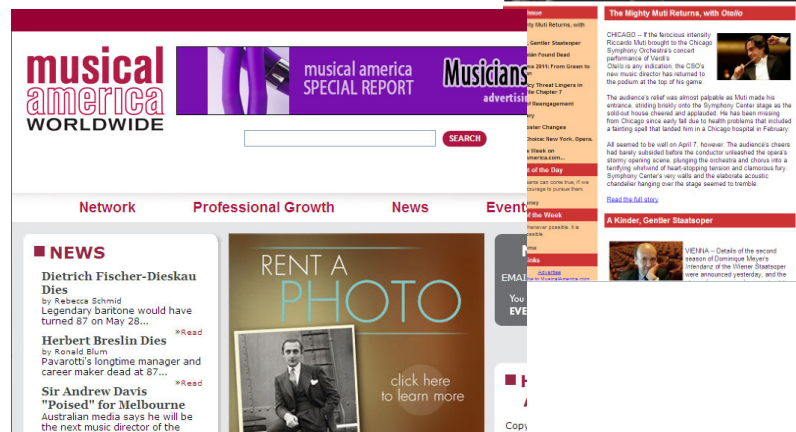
musical america WORLDWIDE

musical america SPECIAL REPORT

Musicians

advertisi

SEARCH

Network

Professional Growth

News

Event

NEWS

Dietrich Fischer-Dieskau Dies

by Rebecca Schmid

Legendary baritone would have turned 87 on May 28...

»Read

Herbert Breslin Dies

by Ronald Blum

Pavarotti's longtime manager and career maker dead at 87...

»Read

Sir Andrew Davis "Poised" for Melbourne

Australian media says he will be the next music director of the

RENT A PHOTO

click here to learn more

EMAI

You

EVE

Copy

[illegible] Issue

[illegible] Muti Returns, with

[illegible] Gentler Staatsoper

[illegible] Found Dead

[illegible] 2011: From Green to

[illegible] Threat Lingers in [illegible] Chapter 7

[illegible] Reengagement

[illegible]

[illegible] Changes

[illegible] Choice: New York, Opera.

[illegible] Week on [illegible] America.com...

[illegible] of the Day

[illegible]

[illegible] of the Week

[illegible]

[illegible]

Advertise

The Mighty Muti Returns, with Otello

CHICAGO -- If the ferocious intensity Riccardo Muti brought to the Chicago Symphony Orchestra's concert performance of Verdi's Otello is any indication, the CSO's new music director has returned to the podium at the top of his game.

The audience's relief was almost palpable as Muti made his entrance, striding briskly onto the Symphony Center stage as the sold-out house cheered and applauded. He has been missing from Chicago since early fall due to health problems that included a fainting spell that landed him in a Chicago hospital in February.

All seemed to be well on April 7, however. The audience's cheers had barely subsided before the conductor unleashed the opera's stormy opening scene, plunging the orchestra and chorus into a terrifying whirlwind of heart-stopping tension and clamorous fury. Symphony Center's very walls and the elaborate acoustic chandelier hanging over the stage seemed to tremble.

Read the full story

A Kinder, Gentler Staatsoper

VIENNA -- Details of the second season of Dominique Meyer's Intendanz of the Wiener Staatsoper were announced yesterday, and the